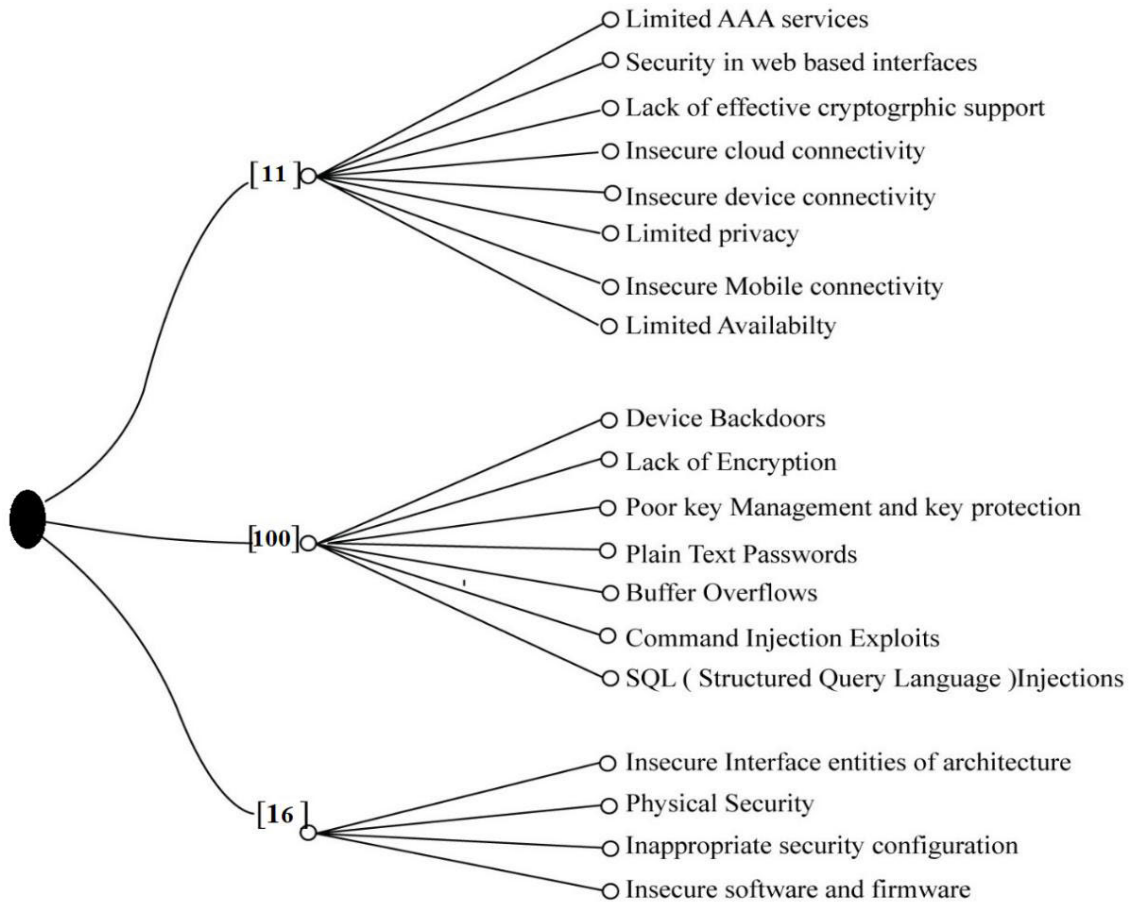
[11]

Limited AAA services
Security in web based interfaces
Lack of effective cryptogrphic support
Insecure cloud connectivity
Insecure device connectivity
Limited privacy
Insecure Mobile connectivity
Limited Availabilty

[100]

Device Backdoors
Lack of Encryption
Poor key Management and key protection
Plain Text Passwords
Buffer Overflows
Command Injection Exploits
SQL ( Structured Query Language )Injections

[16]

Insecure Interface entities of architecture
Physical Security
Inappropriate security configuration
Insecure software and firmware